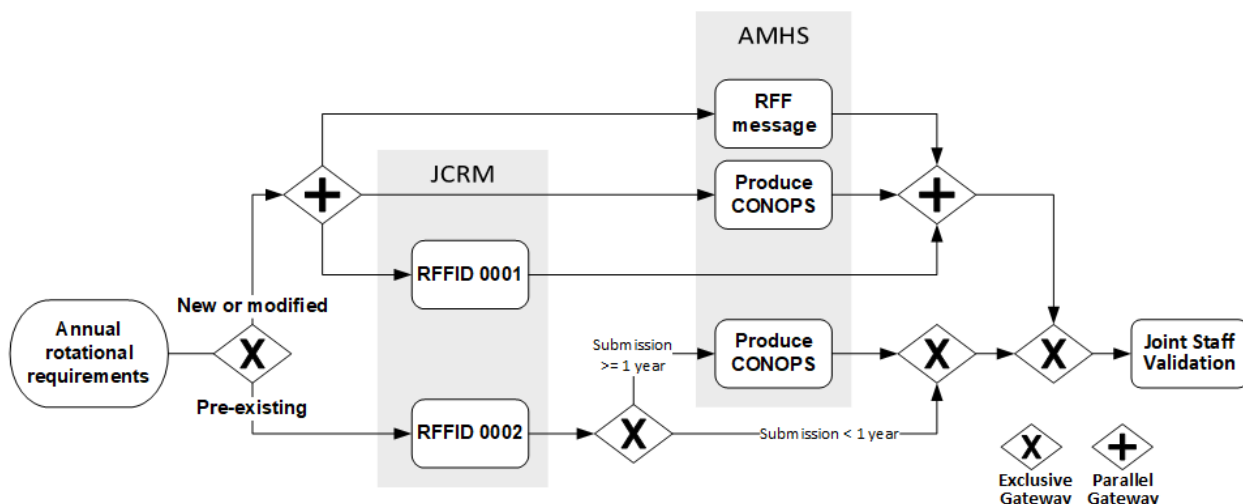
AMHS

JCRM

RFF message

Produce CONOPS

RFFID 0001

New or modified

Annual rotational requirements

X

Pre-existing

RFFID 0002

Submission >= 1 year

Produce CONOPS

Submission < 1 year

Joint Staff Validation

Exclusive Gateway

Parallel Gateway